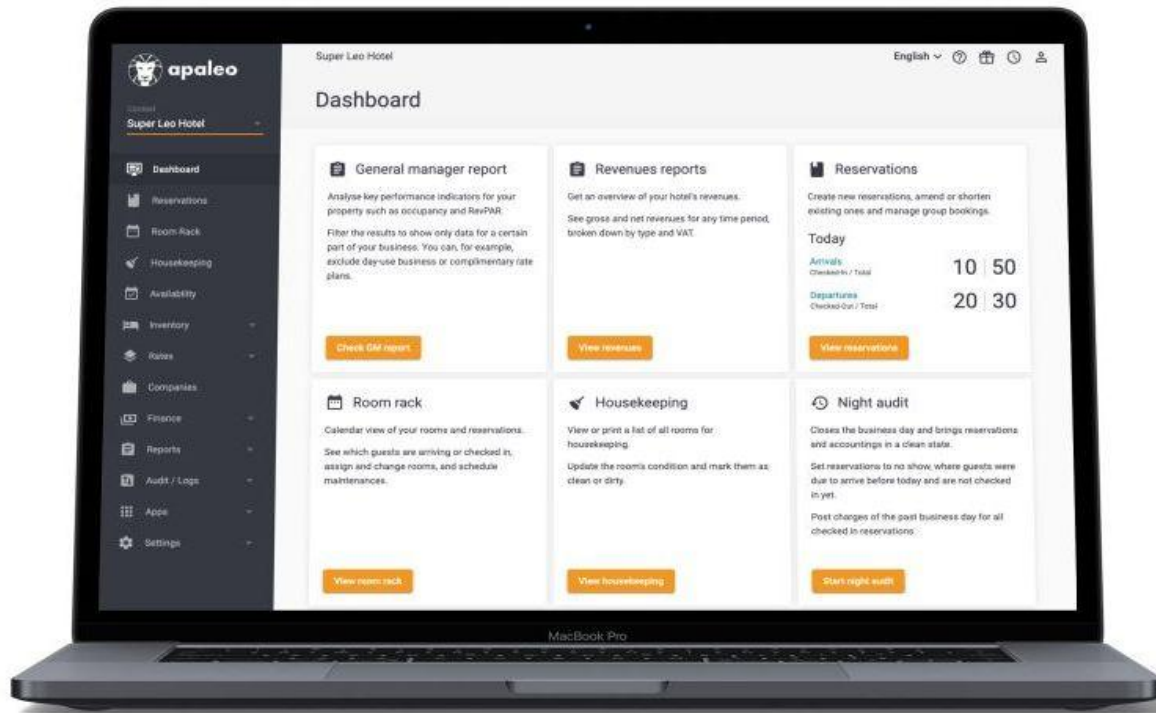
apaleo

Context
Super Leo Hotel

Dashboard
Reservations
Room Rack
Housekeeping
Availability
Inventory
Rates
Companies
Finance
Reports
Audit / Logs
Apps
Settings

Super Leo Hotel

English

Dashboard

General manager report

Analyse key performance indicators for your property such as occupancy and RevPAR.

Filter the results to show only data for a certain part of your business. You can, for example, exclude day-use business or complimentary rate plans.

Check GM report

Revenues reports

Get an overview of your hotel's revenues.

See gross and net revenues for any time period, broken down by type and VAT.

View revenues

Reservations

Create new reservations, amend or shorten existing ones and manage group bookings.

Today

Arrivals
Checked-In / Total
10 | 50

Departures
Checked-Out / Total
20 | 30

View reservations

Room rack

Calendar view of your rooms and reservations.

See which guests are arriving or checked in, assign and change rooms, and schedule maintenances.

View room rack

Housekeeping

View or print a list of all rooms for housekeeping.

Update the room's condition and mark them as clean or dirty.

View housekeeping

Night audit

Closes the business day and brings reservations and accountings in a clean state.

Set reservations to no show, where guests were due to arrive before today and are not checked in yet.

Post changes of the past business day for all checked in reservations.

Start night audit

MacBook Pro